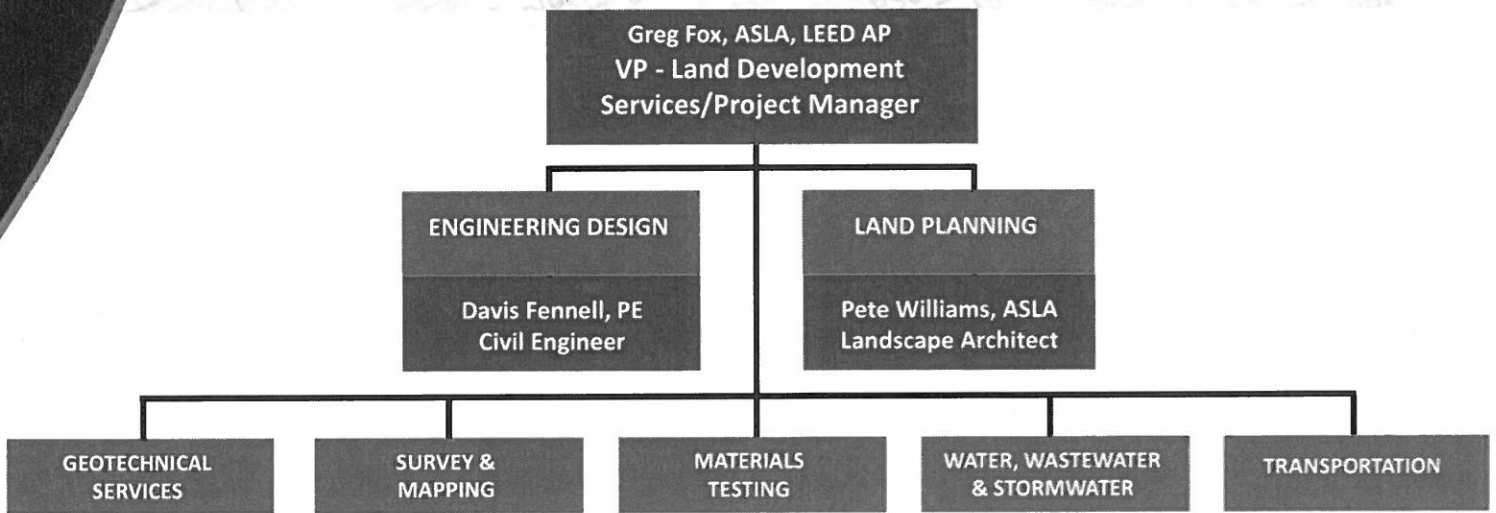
Greg Fox, ASLA, LEED AP
VP - Land Development Services/Project Manager

ENGINEERING DESIGN

Davis Fennell, PE
Civil Engineer

LAND PLANNING

Pete Williams, ASLA
Landscape Architect

GEOTECHNICAL SERVICES

SURVEY & MAPPING

MATERIALS TESTING

WATER, WASTEWATER & STORMWATER

TRANSPORTATION